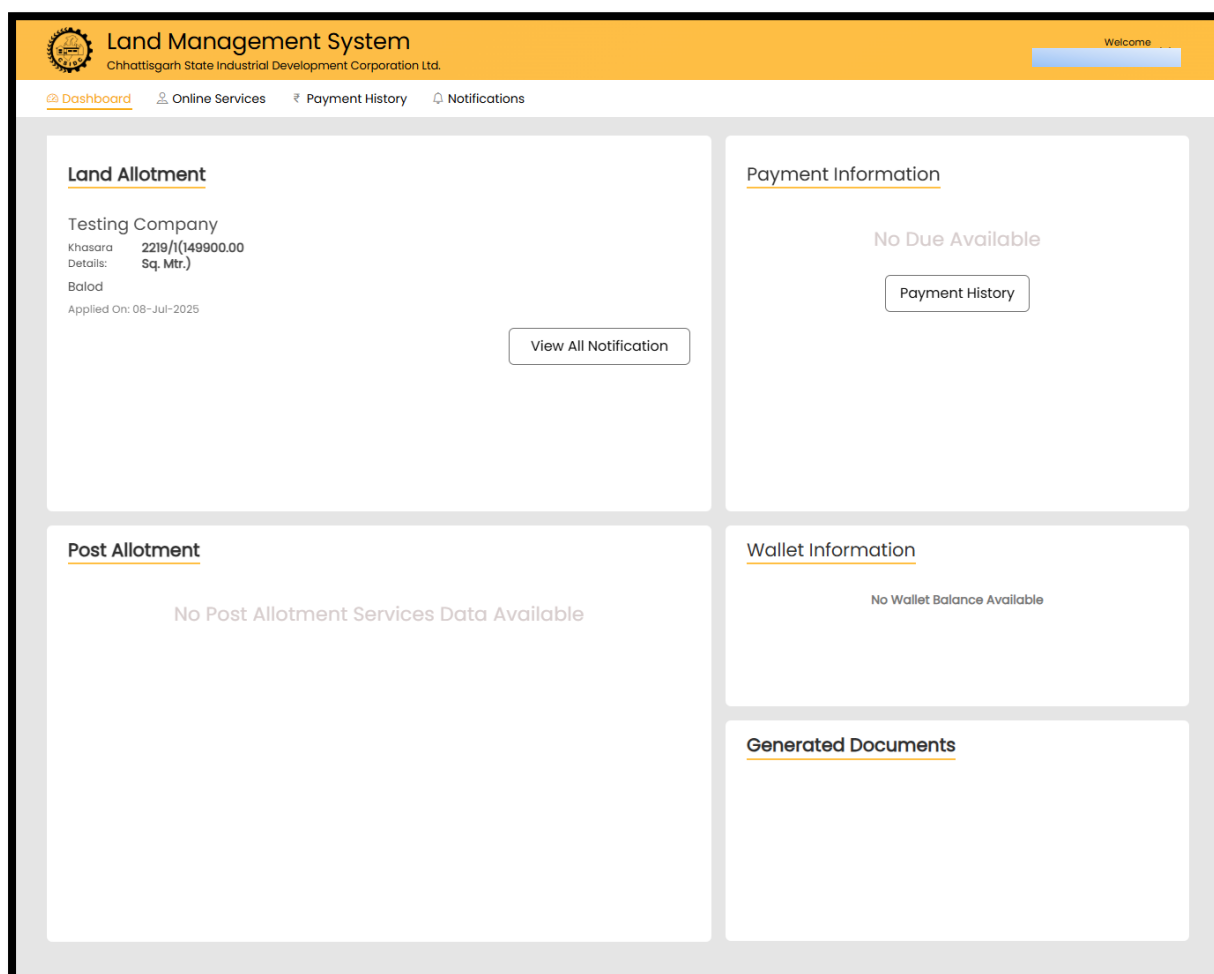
Land Management System
Chhattisgarh State Industrial Development Corporation Ltd.

Welcome

Dashboard
Online Services
₹ Payment History
Notifications

Land Allotment

Testing Company
Khasara Details: 2219/1(149900.00 Sq. Mtr.)
Balod
Applied On: 08-Jul-2025

View All Notification

Payment Information

No Due Available

Payment History

Post Allotment

No Post Allotment Services Data Available

Wallet Information

No Wallet Balance Available

Generated Documents